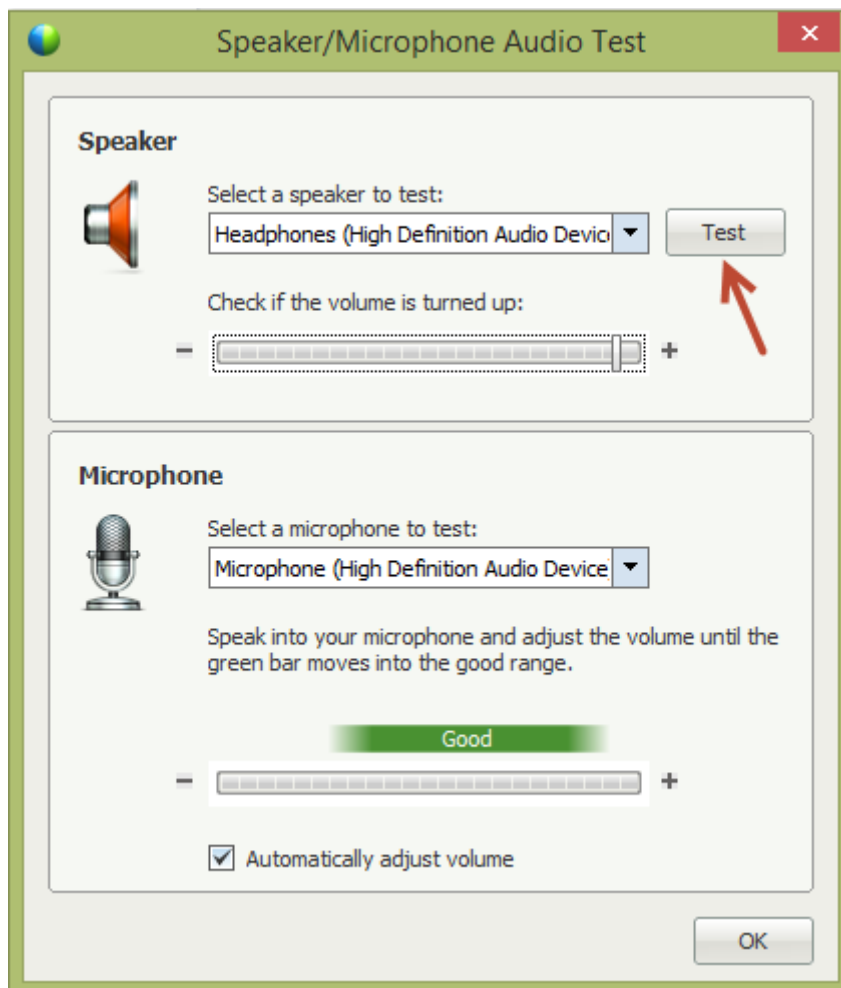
Speaker/Microphone Audio Test

×

Speaker

Select a speaker to test:

Headphones (High Definition Audio Devic

Test

Check if the volume is turned up:

−

+

Microphone

Select a microphone to test:

Microphone (High Definition Audio Device

Speak into your microphone and adjust the volume until the green bar moves into the good range.

Good

−

+

Automatically adjust volume

OK